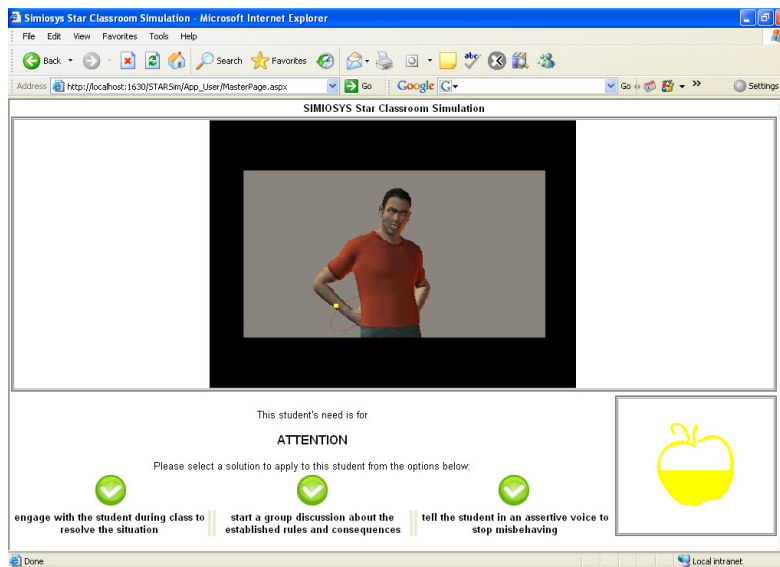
Simiosys Star Classroom Simulation - Microsoft Internet Explorer

File Edit View Favorites Tools Help

Back Search Favorites

Address http://localhost:1630/STARSim/App_User/MasterPage.aspx Go Google G Go Settings

SIMIOSYS Star Classroom Simulation

This student's need is for

ATTENTION

Please select a solution to apply to this student from the options below:

engage with the student during class to resolve the situation

start a group discussion about the established rules and consequences

tell the student in an assertive voice to stop misbehaving

Done Local intranet